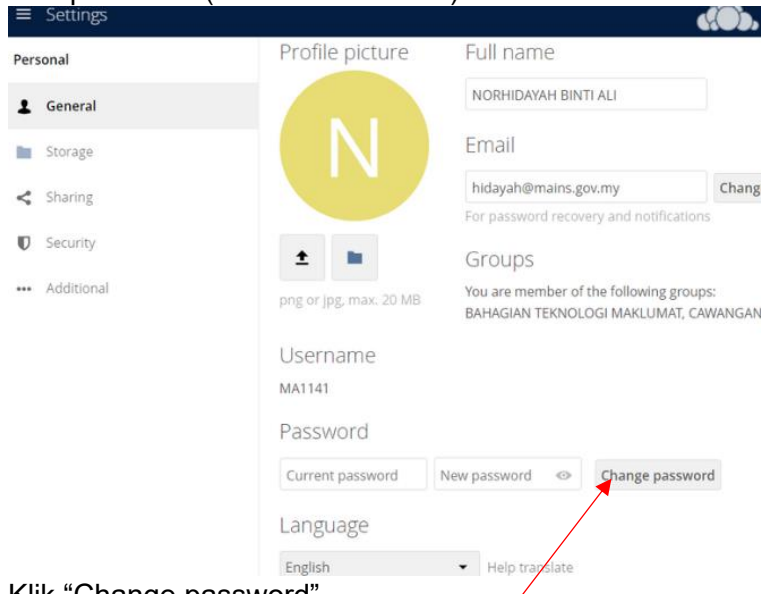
Settings

Personal

General

Storage

Sharing

Security

Additional

Profile picture

N

png or jpg, max. 20 MB

Full name

NORHIDAYAH BINTI ALI

Email

hidayah@mains.gov.my

Chang

For password recovery and notifications

Groups

You are member of the following groups: BAHAGIAN TEKNOLOGI MAKLUMAT, CAWANGAN

Username

MA1141

Password

Current password

New password

Change password

Language

English

Help translate

Klik "Change password"